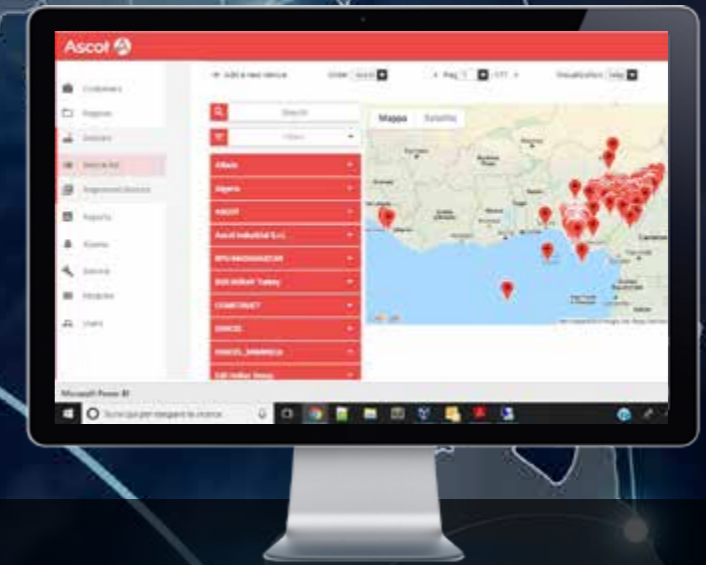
Ascot

Customers
Regions
Devices
Device list
Registered devices
Reports
Alarms
Service
Modules
Users

+ Add a new device
Order
Pag
Visualization

Search
Filters

Mappa
Satellite

Alfaclo
Algeria
ASCOT
Ascot Industrial S.r.l.
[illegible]
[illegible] Turkey
CONSTRUCT
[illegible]
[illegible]
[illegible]

Microsoft Power BI
Scrivi qui per eseguire la ricerca